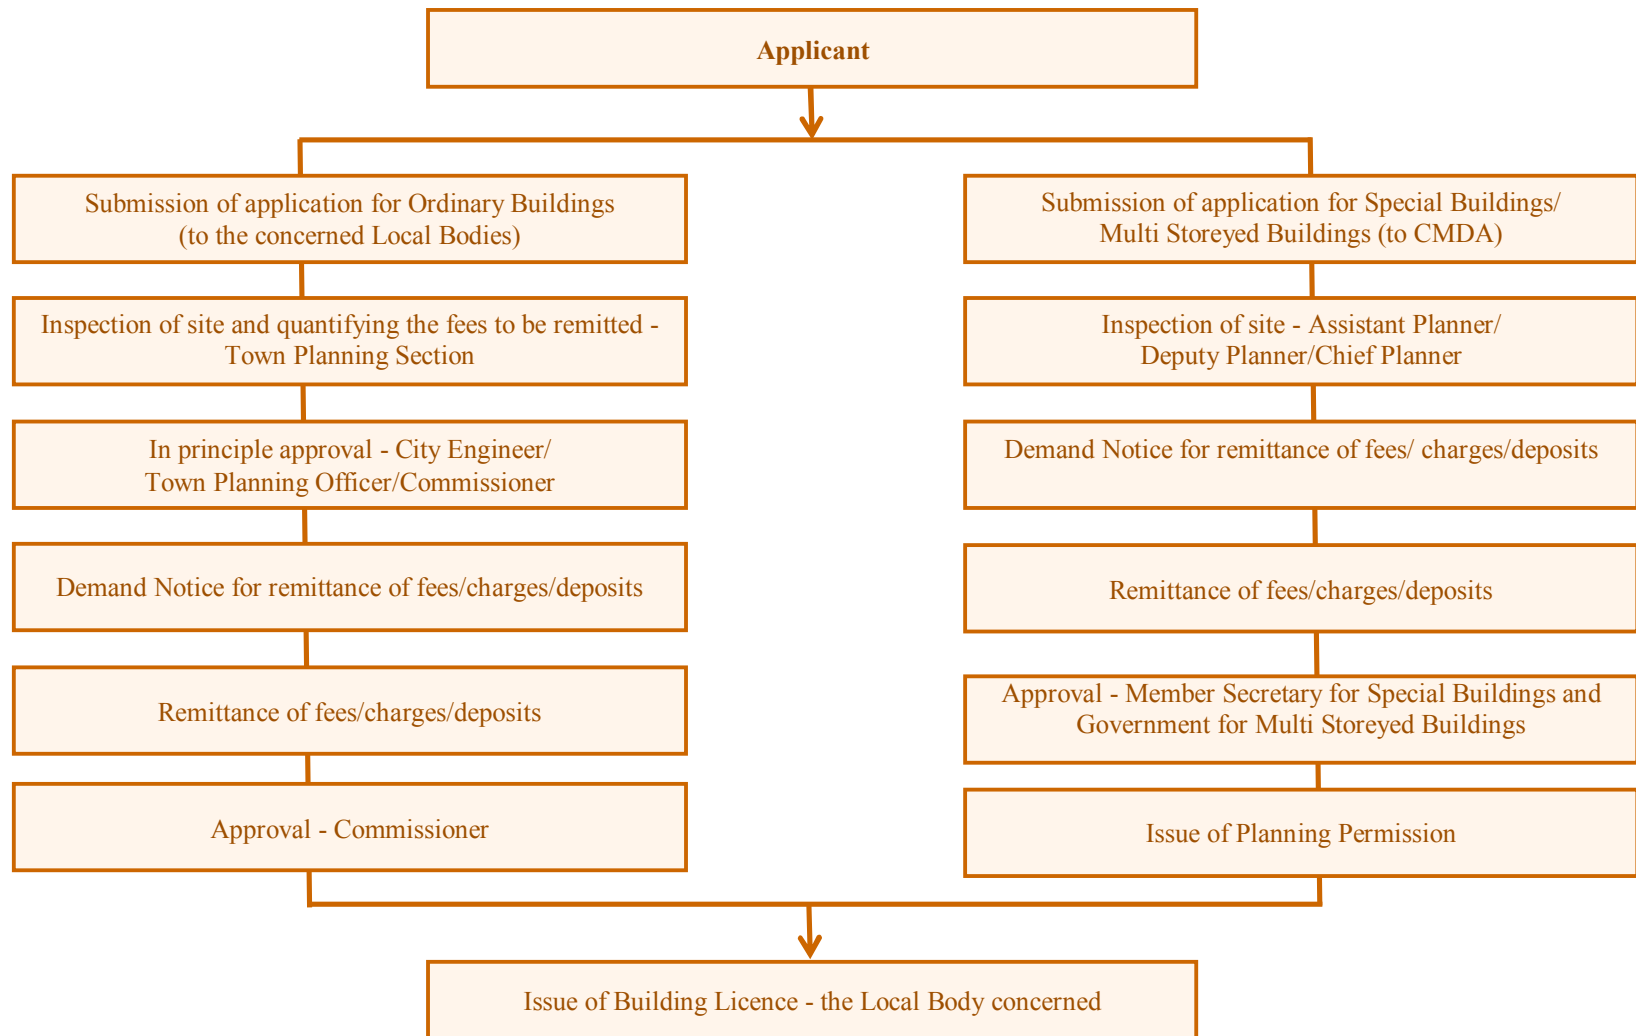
Applicant

Submission of application for Ordinary Buildings (to the concerned Local Bodies)

Inspection of site and quantifying the fees to be remitted - Town Planning Section

In principle approval - City Engineer/ Town Planning Officer/Commissioner

Demand Notice for remittance of fees/charges/deposits

Remittance of fees/charges/deposits

Approval - Commissioner

Submission of application for Special Buildings/ Multi Storeyed Buildings (to CMDA)

Inspection of site - Assistant Planner/ Deputy Planner/Chief Planner

Demand Notice for remittance of fees/ charges/deposits

Remittance of fees/charges/deposits

Approval - Member Secretary for Special Buildings and Government for Multi Storeyed Buildings

Issue of Planning Permission

Issue of Building Licence - the Local Body concerned